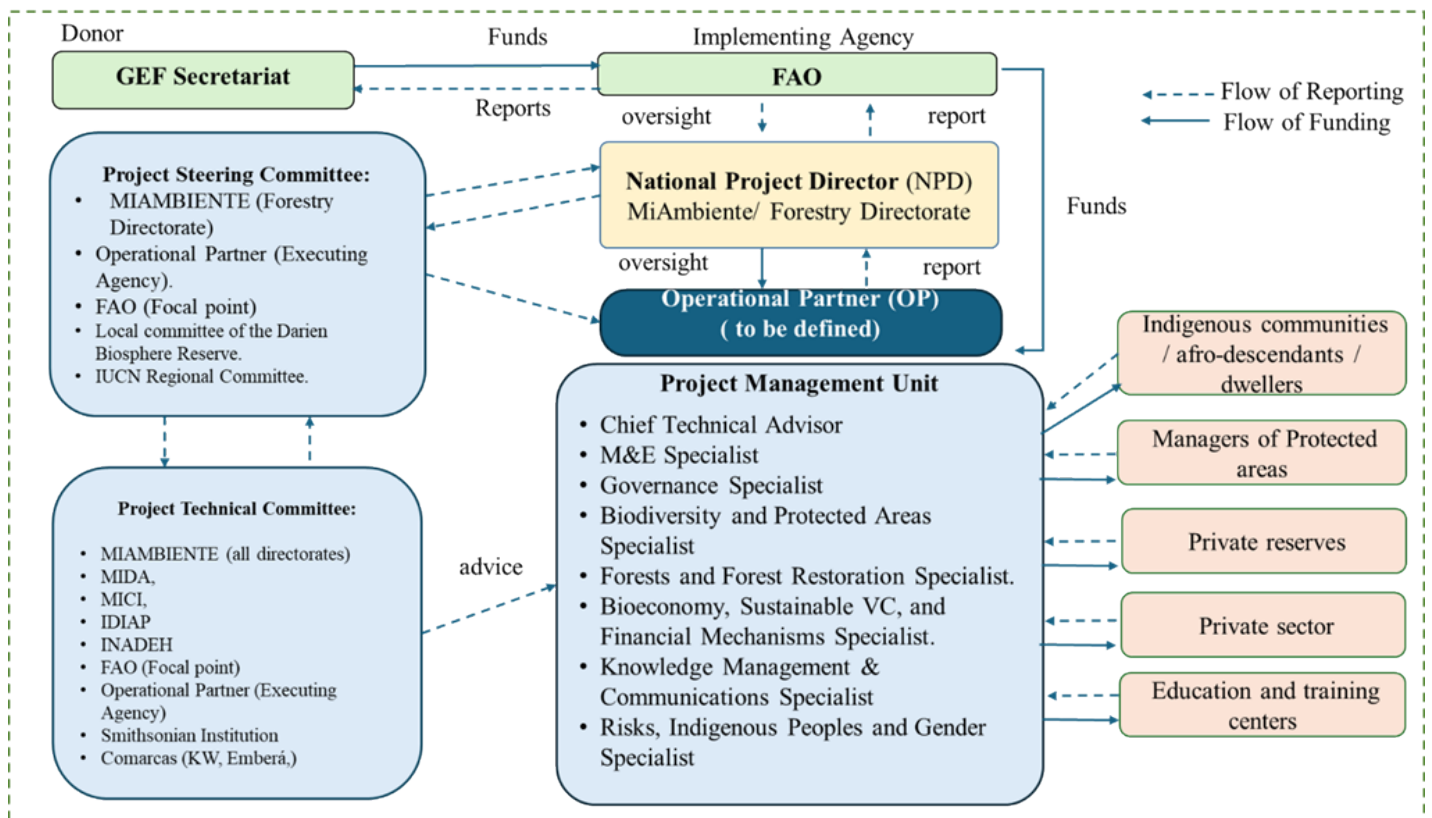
Donor

Funds

Implementing Agency

GEF Secretariat

FAO

Reports

oversight

report

Flow of Reporting

Flow of Funding

Project Steering Committee:
• MIAMBIENTE (Forestry Directorate)
• Operational Partner (Executing Agency).
• FAO (Focal point)
• Local committee of the Darien Biosphere Reserve.
• IUCN Regional Committee.

National Project Director (NPD)
MiAmbiente/ Forestry Directorate

Funds

oversight

report

Operational Partner (OP)
( to be defined)

Indigenous communities / afro-descendants / dwellers

Project Management Unit
• Chief Technical Advisor
• M&E Specialist
• Governance Specialist
• Biodiversity and Protected Areas Specialist
• Forests and Forest Restoration Specialist.
• Bioeconomy, Sustainable VC, and Financial Mechanisms Specialist.
• Knowledge Management & Communications Specialist
• Risks, Indigenous Peoples and Gender Specialist

Managers of Protected areas

Private reserves

Private sector

Education and training centers

Project Technical Committee:
• MIAMBIENTE (all directorates)
• MIDA,
• MICI,
• IDIAP
• INADEH
• FAO (Focal point)
• Operational Partner (Executing Agency)
• Smithsonian Institution
• Comarcas (KW, Emberá,)

advice